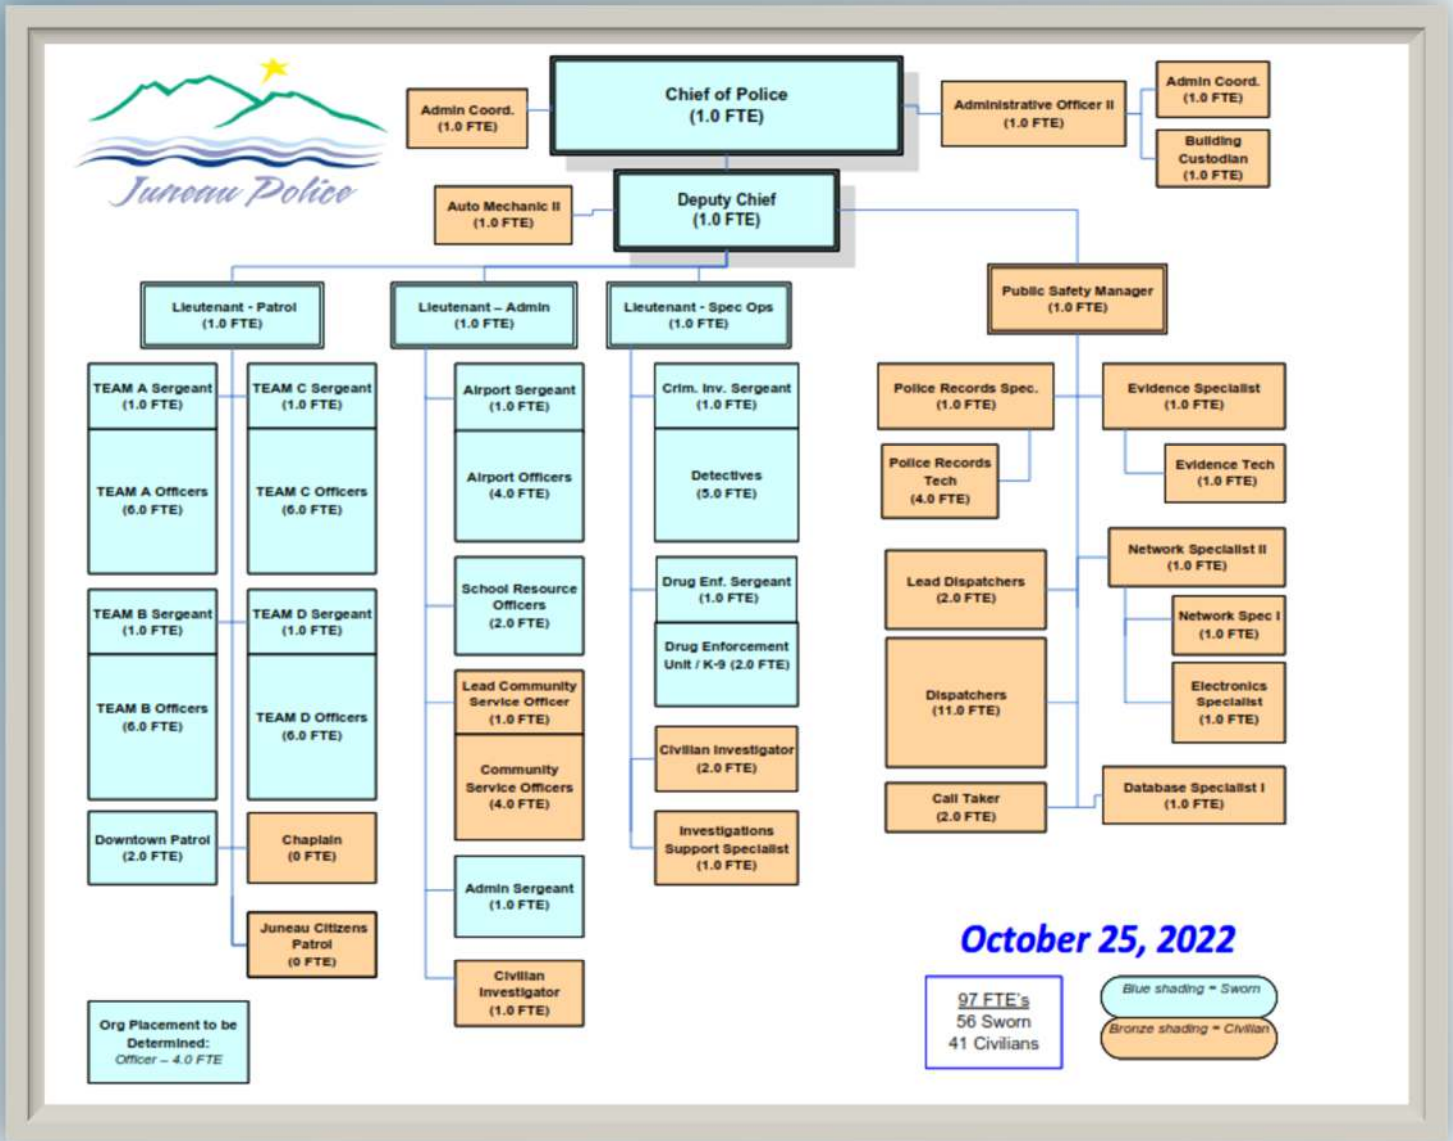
Juneau Police

Admin Coord.
(1.0 FTE)

Chief of Police
(1.0 FTE)

Administrative Officer II
(1.0 FTE)

Admin Coord.
(1.0 FTE)

Building Custodian
(1.0 FTE)

Auto Mechanic II
(1.0 FTE)

Deputy Chief
(1.0 FTE)

Lieutenant - Patrol
(1.0 FTE)

Lieutenant – Admin
(1.0 FTE)

Lieutenant - Spec Ops
(1.0 FTE)

Public Safety Manager
(1.0 FTE)

TEAM A Sergeant
(1.0 FTE)

TEAM A Officers
(6.0 FTE)

TEAM C Sergeant
(1.0 FTE)

TEAM C Officers
(6.0 FTE)

TEAM B Sergeant
(1.0 FTE)

TEAM B Officers
(6.0 FTE)

TEAM D Sergeant
(1.0 FTE)

TEAM D Officers
(6.0 FTE)

Downtown Patrol
(2.0 FTE)

Chaplain
(0 FTE)

Juneau Citizens Patrol
(0 FTE)

Org Placement to be Determined:
Officer – 4.0 FTE

Airport Sergeant
(1.0 FTE)

Airport Officers
(4.0 FTE)

School Resource Officers
(2.0 FTE)

Lead Community Service Officer
(1.0 FTE)

Community Service Officers
(4.0 FTE)

Admin Sergeant
(1.0 FTE)

Civilian Investigator
(1.0 FTE)

Crim. Inv. Sergeant
(1.0 FTE)

Detectives
(5.0 FTE)

Drug Enf. Sergeant
(1.0 FTE)

Drug Enforcement Unit / K-9 (2.0 FTE)

Civilian Investigator
(2.0 FTE)

Investigations Support Specialist
(1.0 FTE)

Police Records Spec.
(1.0 FTE)

Police Records Tech
(4.0 FTE)

Evidence Specialist
(1.0 FTE)

Evidence Tech
(1.0 FTE)

Network Specialist II
(1.0 FTE)

Network Spec I
(1.0 FTE)

Electronics Specialist
(1.0 FTE)

Lead Dispatchers
(2.0 FTE)

Dispatchers
(11.0 FTE)

Call Taker
(2.0 FTE)

Database Specialist I
(1.0 FTE)

October 25, 2022

97 FTE's
56 Sworn
41 Civilians

Blue shading = Sworn
Bronze shading = Civilian